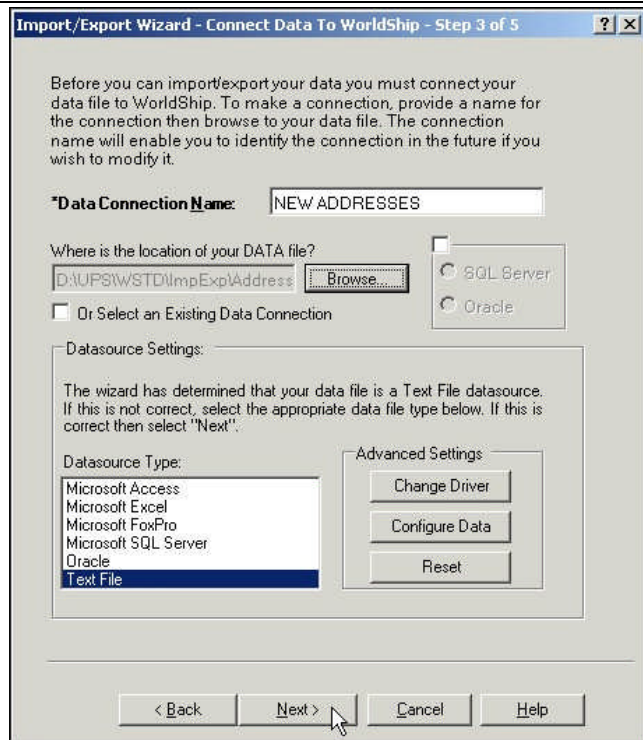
Import/Export Wizard - Connect Data To WorldShip - Step 3 of 5

? X

Before you can import/export your data you must connect your data file to WorldShip. To make a connection, provide a name for the connection then browse to your data file. The connection name will enable you to identify the connection in the future if you wish to modify it.

*Data Connection Name: NEW ADDRESSES

Where is the location of your DATA file?

D:\UPS\WSTD\ImpExp\Address

Browse...

SQL Server

Oracle

Or Select an Existing Data Connection

Datasource Settings:

The wizard has determined that your data file is a Text File datasource. If this is not correct, select the appropriate data file type below. If this is correct then select "Next".

Datasource Type:

Microsoft Access
Microsoft Excel
Microsoft FoxPro
Microsoft SQL Server
Oracle
Text File

Advanced Settings

Change Driver

Configure Data

Reset

< Back

Next >

Cancel

Help